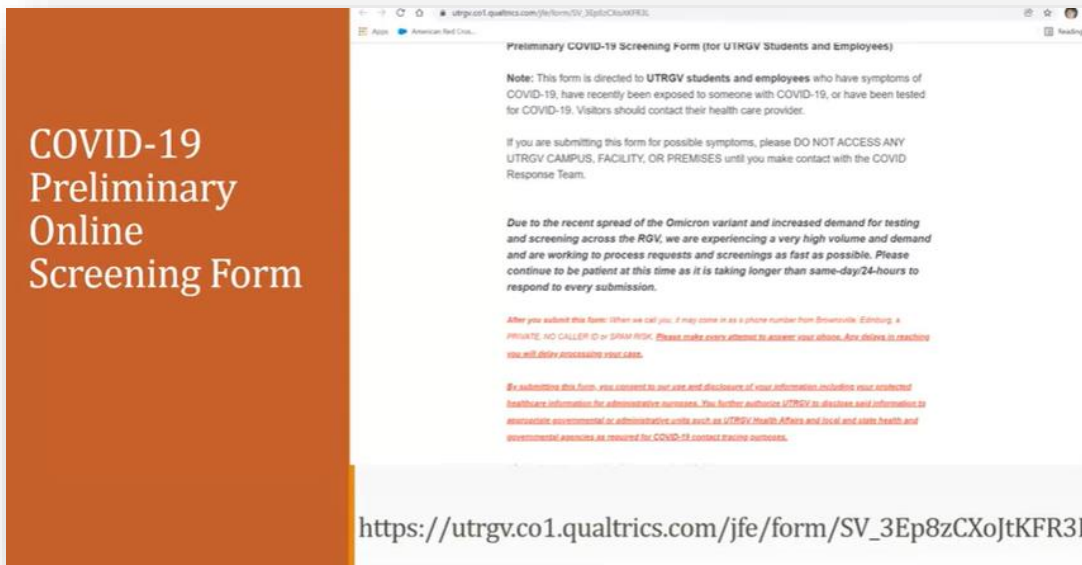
COVID-19 Preliminary Online Screening Form

utrgv.co1.qualtrics.com/jfe/form/SV_3Ep8zCXoJtKFR3L

Apps American Red Cros...

Reading

Preliminary COVID-19 Screening Form (for UTRGV Students and Employees)

Note: This form is directed to UTRGV students and employees who have symptoms of COVID-19, have recently been exposed to someone with COVID-19, or have been tested for COVID-19. Visitors should contact their health care provider.

If you are submitting this form for possible symptoms, please DO NOT ACCESS ANY UTRGV CAMPUS, FACILITY, OR PREMISES until you make contact with the COVID Response Team.

Due to the recent spread of the Omicron variant and increased demand for testing and screening across the RGV, we are experiencing a very high volume and demand and are working to process requests and screenings as fast as possible. Please continue to be patient at this time as it is taking longer than same-day/24-hours to respond to every submission.

After you submit this form: When we call you, it may come in as a phone number from Brownsville, Edinburg, a PRIVATE, NO CALLER ID or SPAM RISK. Please make every attempt to answer your phone. Any delays in reaching you will delay processing your case.

By submitting this form, you consent to our use and disclosure of your information including your protected healthcare information for administrative purposes. You further authorize UTRGV to disclose said information to appropriate governmental or administrative units such as UTRGV Health Affairs and local and state health and governmental agencies as required for COVID-19 contact tracing purposes.

https://utrgv.co1.qualtrics.com/jfe/form/SV_3Ep8zCXoJtKFR3I